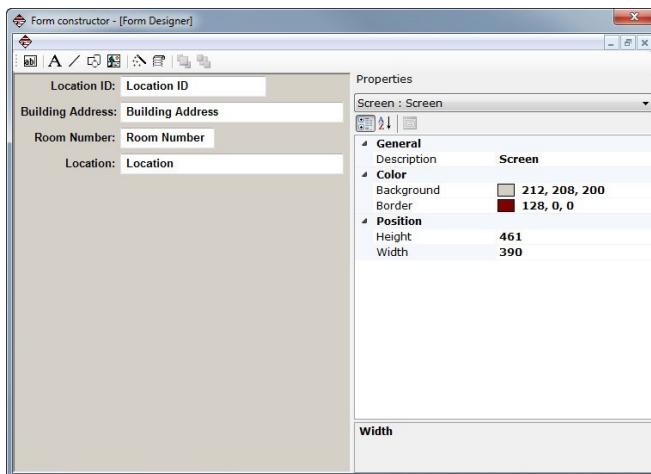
Form constructor - [Form Designer]

Location ID: Location ID

Building Address: Building Address

Room Number: Room Number

Location: Location

Properties

Screen : Screen

| | |
|---|---|
| General | |
| Description | Screen |
| Color | |
| Background | 212, 208, 200 |
| Border | 128, 0, 0 |
| Position | |
| Height | 461 |
| Width | 390 |

Width